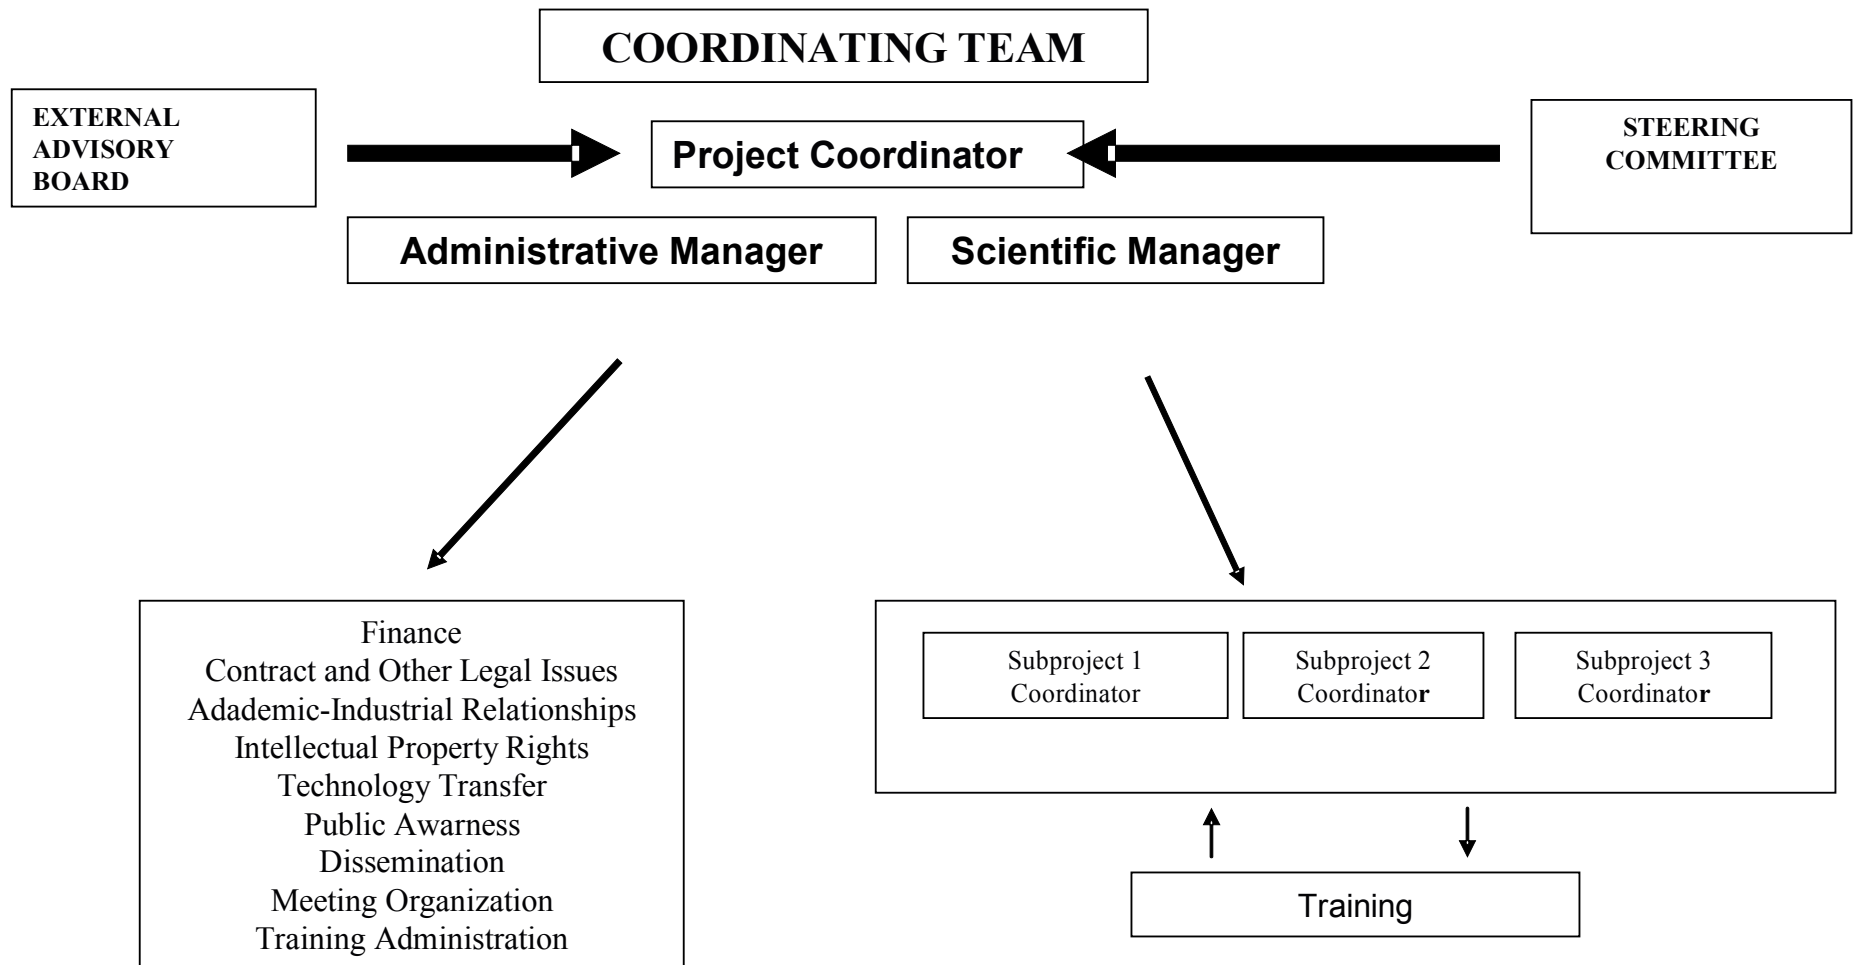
COORDINATING TEAM

EXTERNAL ADVISORY BOARD

Project Coordinator

STEERING COMMITTEE

Administrative Manager

Scientific Manager

Finance
Contract and Other Legal Issues
Adademic-Industrial Relationships
Intellectual Property Rights
Technology Transfer
Public Awarness
Dissemination
Meeting Organization
Training Administration

Subproject 1 Coordinator

Subproject 2 Coordinator

Subproject 3 Coordinator

Training